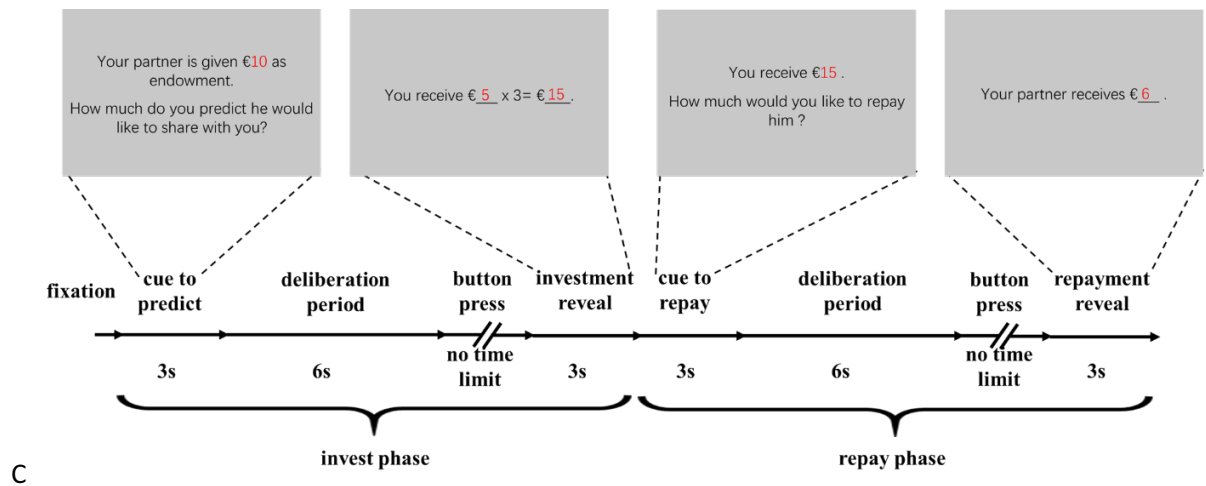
Your partner is given €10 as endowment.

How much do you predict he would like to share with you?

You receive €5 x 3= €15.

You receive €15 .

How much would you like to repay him ?

Your partner receives €6 .

fixation

cue to predict

deliberation period

button press

investment reveal

cue to repay

deliberation period

button press

repayment reveal

3s

6s

no time limit

3s

3s

6s

no time limit

3s

invest phase

repay phase

C